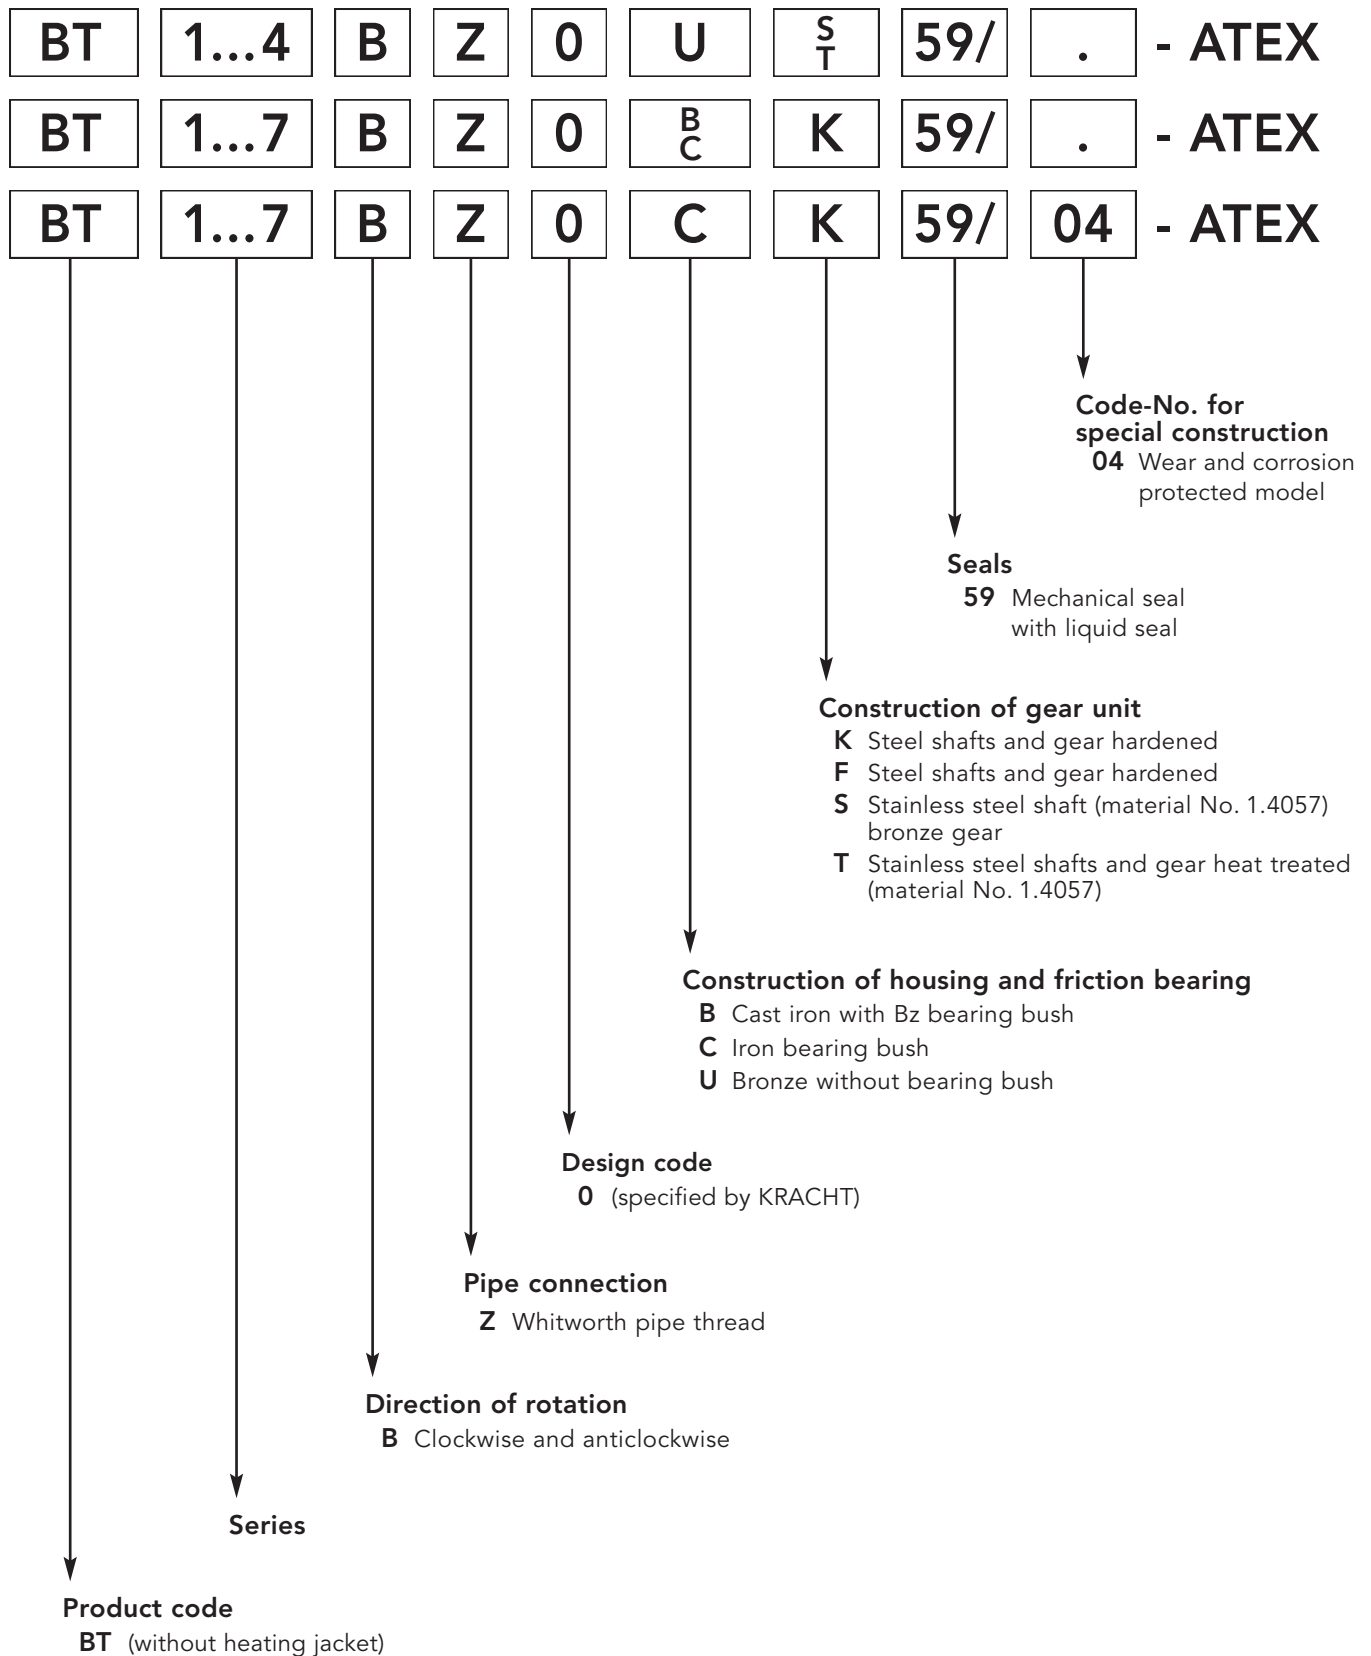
BT 1...4 B Z 0 U S T 59/ . - ATEX

BT 1...7 B Z 0 B C K 59/ . - ATEX

BT 1...7 B Z 0 C K 59/ 04 - ATEX

Code-No. for special construction
04 Wear and corrosion protected model

Seals
59 Mechanical seal with liquid seal

Construction of gear unit
K Steel shafts and gear hardened
F Steel shafts and gear hardened
S Stainless steel shaft (material No. 1.4057) bronze gear
T Stainless steel shafts and gear heat treated (material No. 1.4057)

Construction of housing and friction bearing
B Cast iron with Bz bearing bush
C Iron bearing bush
U Bronze without bearing bush

Design code
0 (specified by KRACHT)

Pipe connection
Z Whitworth pipe thread

Direction of rotation
B Clockwise and anticlockwise

Series

Product code
BT (without heating jacket)